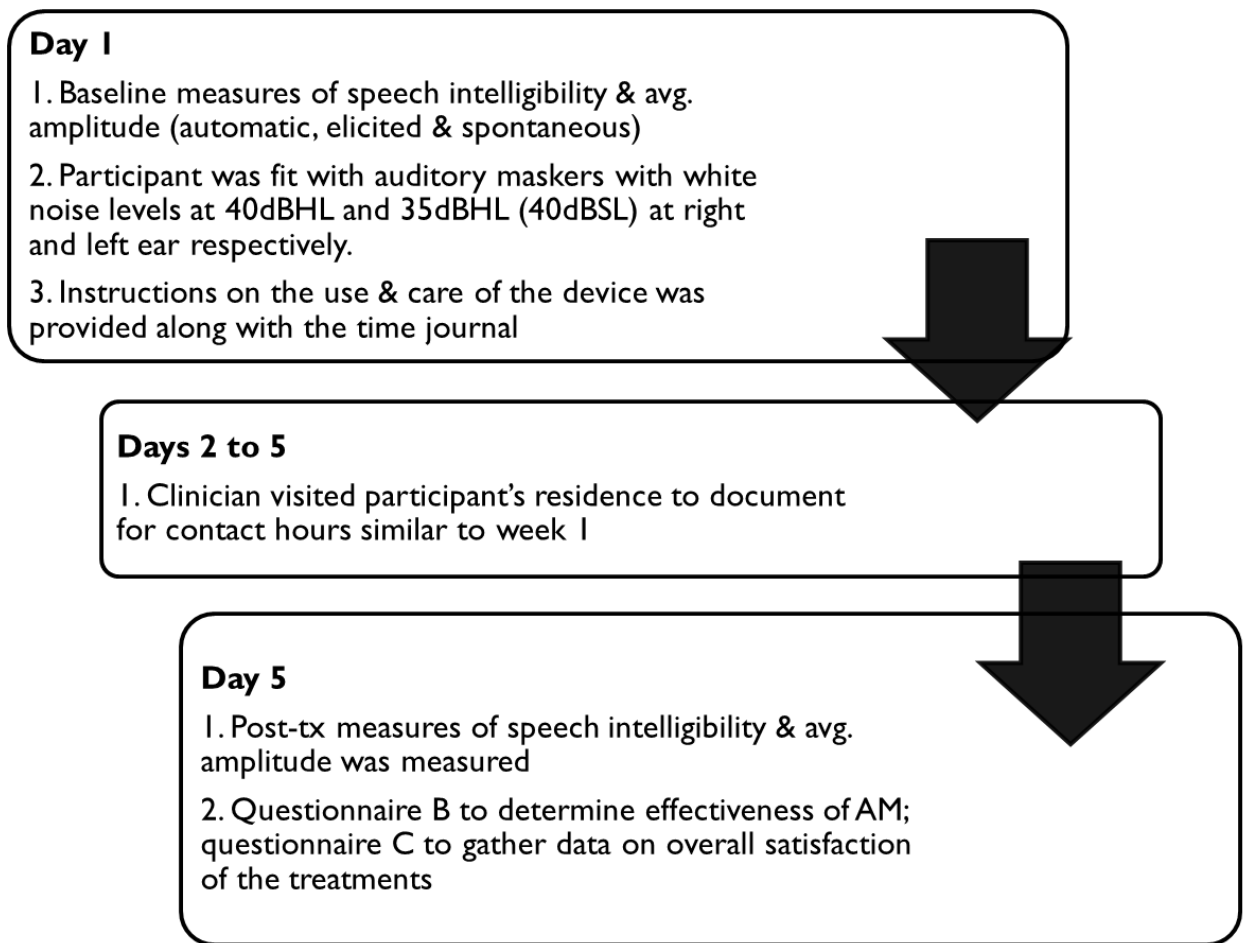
Day 1

1. Baseline measures of speech intelligibility & avg. amplitude (automatic, elicited & spontaneous)

2. Participant was fit with auditory maskers with white noise levels at 40dBHL and 35dBHL (40dBSL) at right and left ear respectively.

3. Instructions on the use & care of the device was provided along with the time journal

Days 2 to 5

1. Clinician visited participant's residence to document for contact hours similar to week 1

Day 5

1. Post-tx measures of speech intelligibility & avg. amplitude was measured

2. Questionnaire B to determine effectiveness of AM; questionnaire C to gather data on overall satisfaction of the treatments